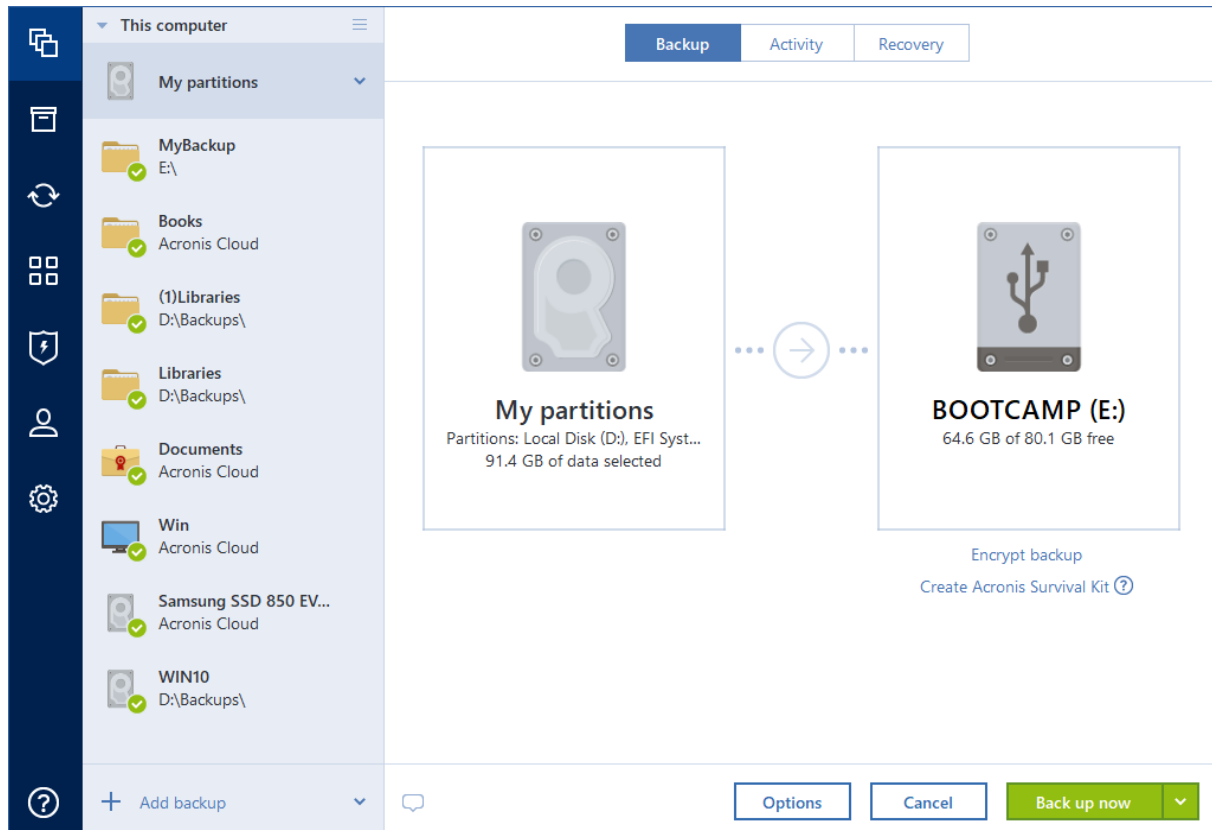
This computer

My partitions

MyBackup
E:\

Books
Acronis Cloud

(1)Libraries
D:\Backups\

Libraries
D:\Backups\

Documents
Acronis Cloud

Win
Acronis Cloud

Samsung SSD 850 EV...
Acronis Cloud

WIN10
D:\Backups\

Add backup

Backup | Activity | Recovery

My partitions
Partitions: Local Disk (D:), EFI Syst...
91.4 GB of data selected

BOOTCAMP (E:)
64.6 GB of 80.1 GB free

Encrypt backup
Create Acronis Survival Kit

Options
Cancel
Back up now